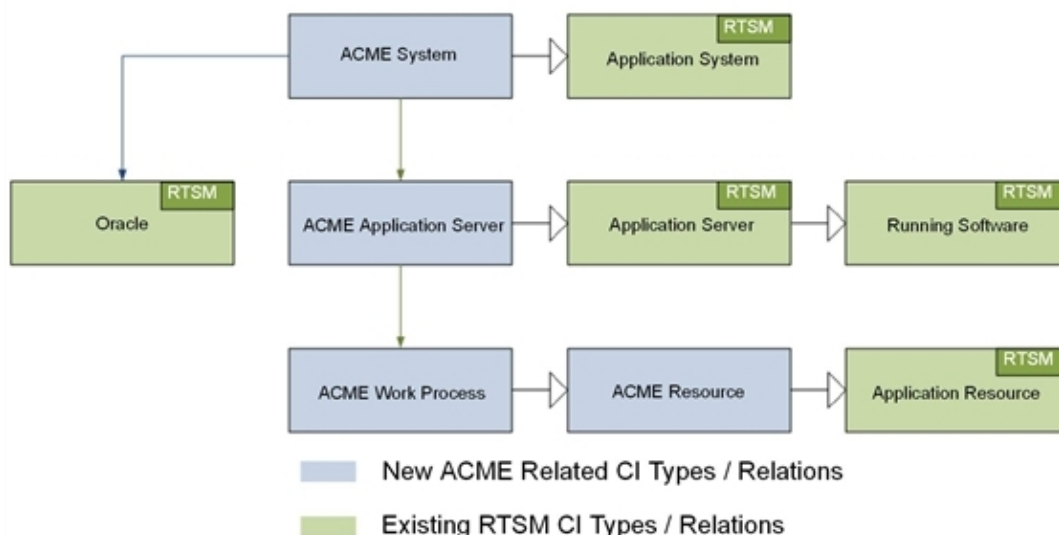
ACME System

RTSM
Application System

RTSM
Oracle

ACME Application Server

RTSM
Application Server

RTSM
Running Software

ACME Work Process

ACME Resource

RTSM
Application Resource

New ACME Related CI Types / Relations

Existing RTSM CI Types / Relations